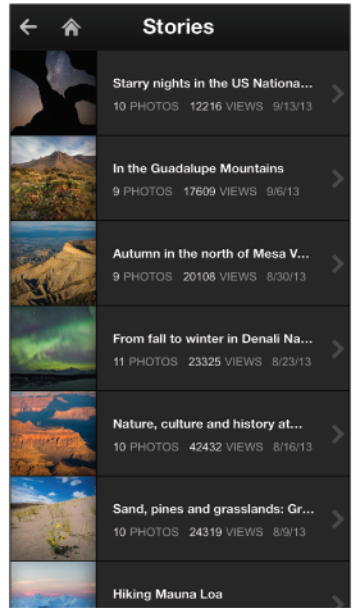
Stories

Starry nights in the US Nationa...
10 PHOTOS 12216 VIEWS 9/13/13

In the Guadalupe Mountains
9 PHOTOS 17609 VIEWS 9/6/13

Autumn in the north of Mesa V...
9 PHOTOS 20108 VIEWS 8/30/13

From fall to winter in Denali Na...
11 PHOTOS 23325 VIEWS 8/23/13

Nature, culture and history at...
10 PHOTOS 42432 VIEWS 8/16/13

Sand, pines and grasslands: Gr...
10 PHOTOS 24319 VIEWS 8/9/13

Hiking Mauna Loa